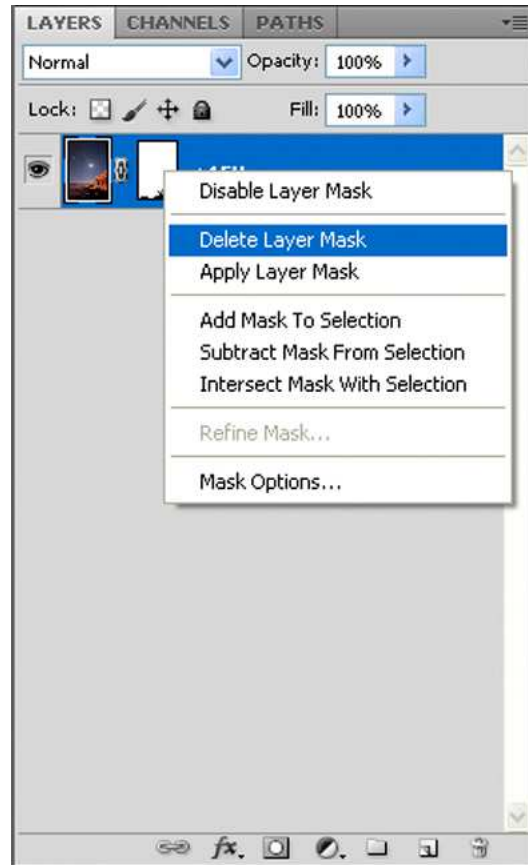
LAYERS CHANNELS PATHS

Normal

Opacity: 100%

Lock:

Fill: 100%

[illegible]

Disable Layer Mask

Delete Layer Mask

Apply Layer Mask

Add Mask To Selection

Subtract Mask From Selection

Intersect Mask With Selection

Refine Mask...

Mask Options...

fx.